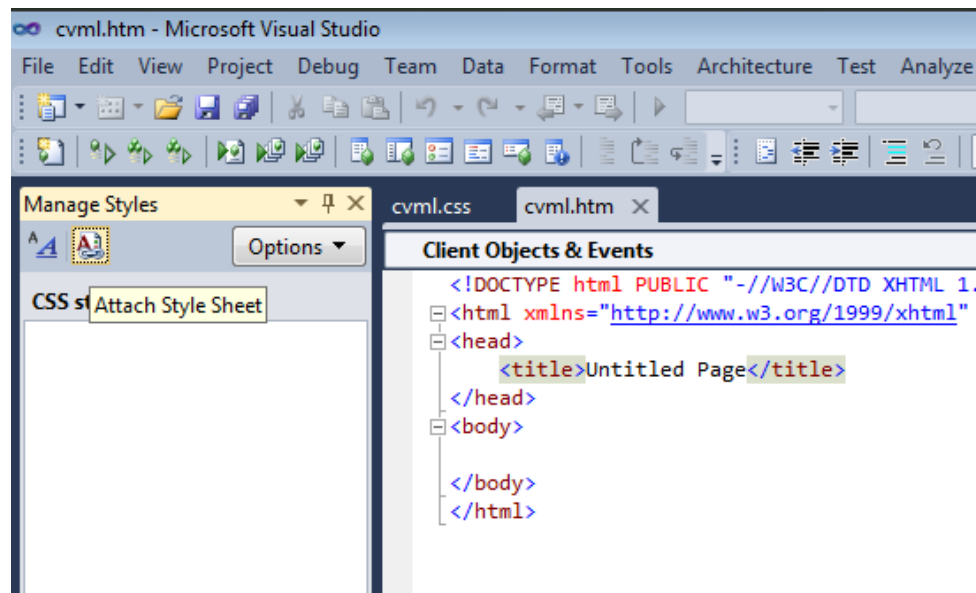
cvml.htm - Microsoft Visual Studio

File Edit View Project Debug Team Data Format Tools Architecture Test Analyze

Manage Styles

Options

CSS st Attach Style Sheet

cvml.css cvml.htm

Client Objects & Events

<!DOCTYPE html PUBLIC "-//W3C//DTD XHTML 1.
<html xmlns="http://www.w3.org/1999/xhtml"
<head>
<title>Untitled Page</title>
</head>
<body>

</body>
</html>